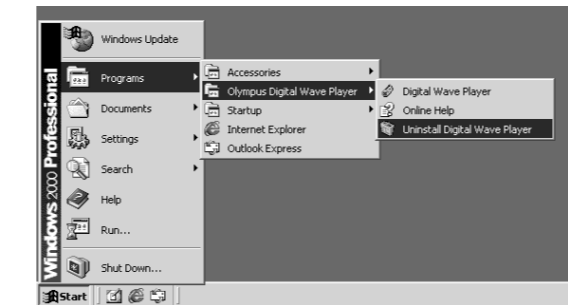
Windows 2000 Professional

Windows Update
Programs
Documents
Settings
Search
Help
Run...
Shut Down...

Accessories
Olympus Digital Wave Player
Startup
Internet Explorer
Outlook Express

Digital Wave Player
Online Help
Uninstall Digital Wave Player

Start